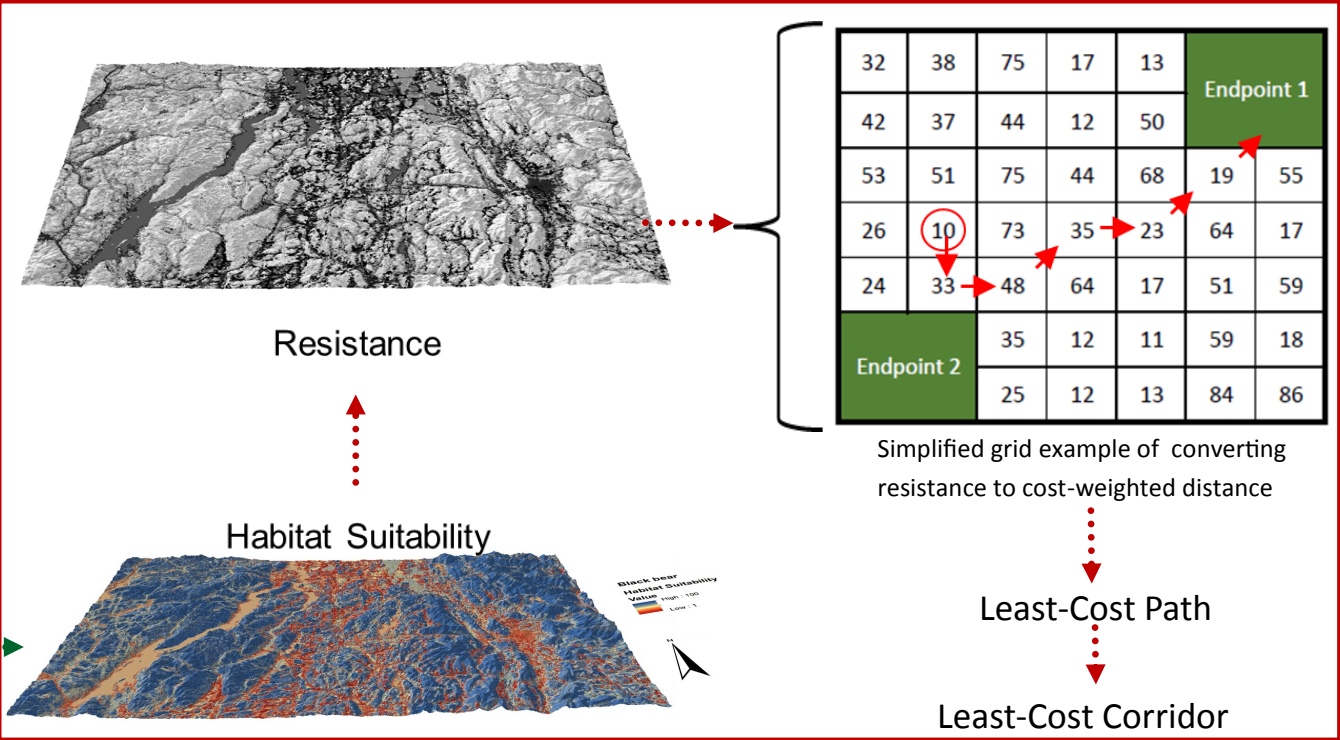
Resistance

| 32 | 38 | 75 | 17 | 13 | Endpoint 1 | |
|---|---|---|---|---|---|---|
| 42 | 37 | 44 | 12 | 50 | | |
| 53 | 51 | 75 | 44 | 68 | 19 | 55 |
| 26 | 10 | 73 | 35 | 23 | 64 | 17 |
| 24 | 33 | 48 | 64 | 17 | 51 | 59 |
| Endpoint 2 | | 35 | 12 | 11 | 59 | 18 |
| | | 25 | 12 | 13 | 84 | 86 |

Simplified grid example of converting resistance to cost-weighted distance

Least-Cost Path

Least-Cost Corridor

Habitat Suitability

Black bear Habitat Suitability
Value
High : 100
Low : 1
N